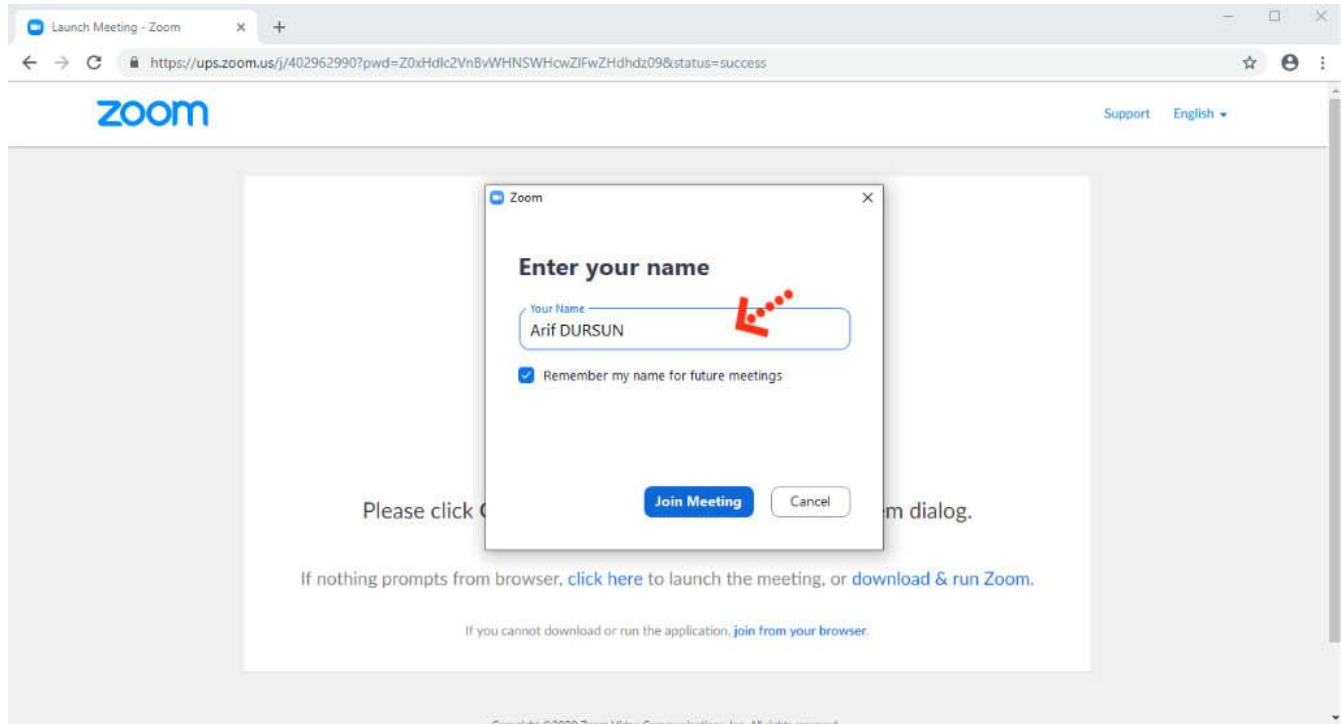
Launch Meeting - Zoom

https://ups.zoom.us/j/402962990?pwd=Z0xHdlc2VnBvWHNSWHcwZlFwZHdhdz09&status=success

zoom

Support English

Zoom

Enter your name

Your Name

Arif DURSUN

Remember my name for future meetings

Join Meeting

Cancel

Please click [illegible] m dialog.

If nothing prompts from browser, click here to launch the meeting, or download & run Zoom.

If you cannot download or run the application, join from your browser.

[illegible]